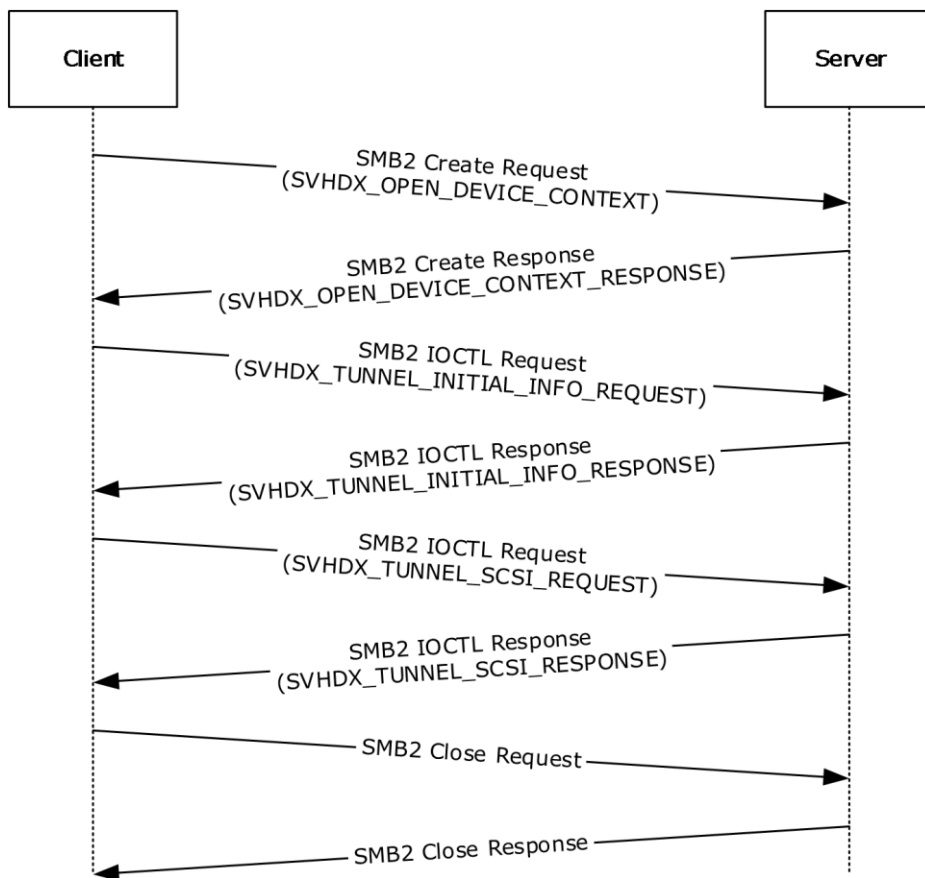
Client

Server

SMB2 Create Request
(SVHDX_OPEN_DEVICE_CONTEXT)

SMB2 Create Response
(SVHDX_OPEN_DEVICE_CONTEXT_RESPONSE)

SMB2 IOCTL Request
(SVHDX_TUNNEL_INITIAL_INFO_REQUEST)

SMB2 IOCTL Response
(SVHDX_TUNNEL_INITIAL_INFO_RESPONSE)

SMB2 IOCTL Request
(SVHDX_TUNNEL_SCSI_REQUEST)

SMB2 IOCTL Response
(SVHDX_TUNNEL_SCSI_RESPONSE)

SMB2 Close Request

SMB2 Close Response